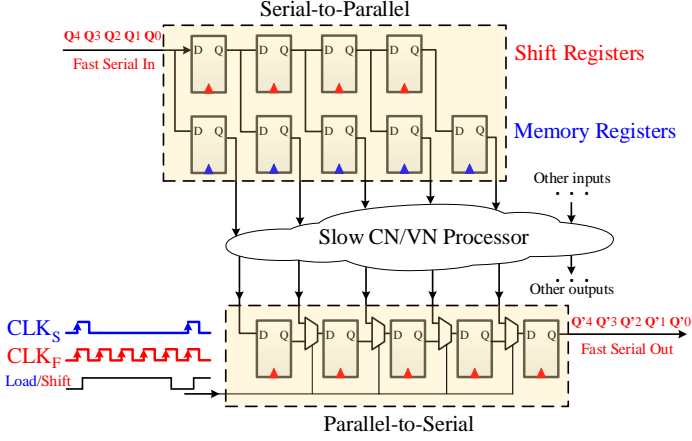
Serial-to-Parallel

Q4 Q3 Q2 Q1 Q0

Fast Serial In

D Q D Q D Q D Q

Shift Registers

D Q D Q D Q D Q D Q

Memory Registers

Other inputs

Slow CN/VN Processor

Other outputs

$CLK_S$

$CLK_F$

Load/Shift

D Q D Q D Q D Q D Q

Q'4 Q'3 Q'2 Q'1 Q'0

Fast Serial Out

Parallel-to-Serial